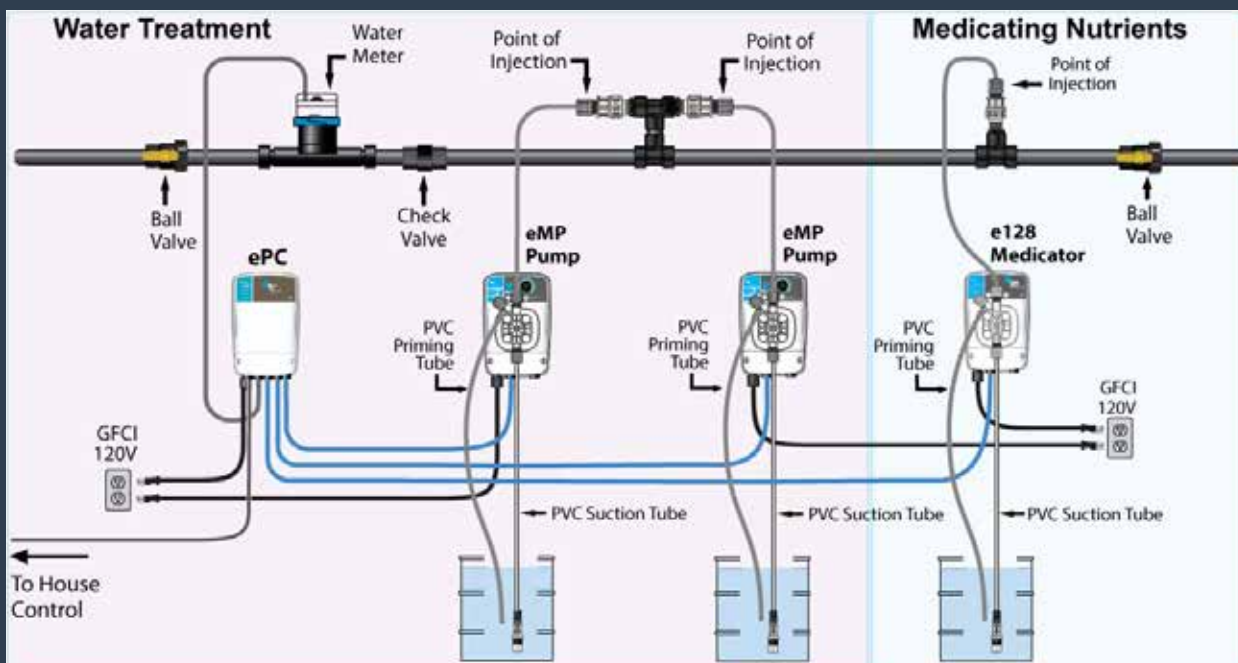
Water Treatment

Medicating Nutrients

Water Meter

Point of Injection

Point of Injection

Point of Injection

Ball Valve

Check Valve

Ball Valve

ePC

eMP Pump

eMP Pump

e128 Medicator

PVC Priming Tube

PVC Priming Tube

PVC Priming Tube

GFCI 120V

GFCI 120V

PVC Suction Tube

PVC Suction Tube

PVC Suction Tube

To House Control